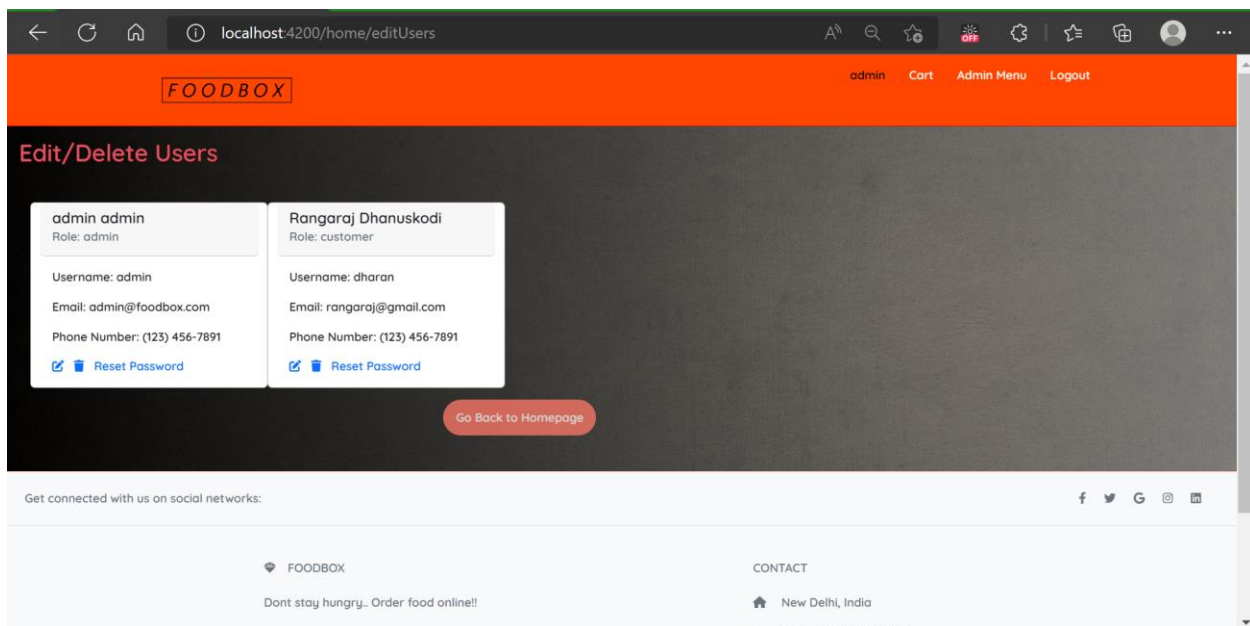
localhost:4200/home/editUsers

FOODBOX

admin Cart Admin Menu Logout

Edit/Delete Users

admin admin
Role: admin

Username: admin

Email: admin@foodbox.com

Phone Number: (123) 456-7891

Reset Password

Rangaraj Dhanuskodi
Role: customer

Username: dharan

Email: rangaraj@gmail.com

Phone Number: (123) 456-7891

Reset Password

Go Back to Homepage

Get connected with us on social networks:

G

FOODBOX

Dont stay hungry.. Order food online!!

CONTACT

New Delhi, India